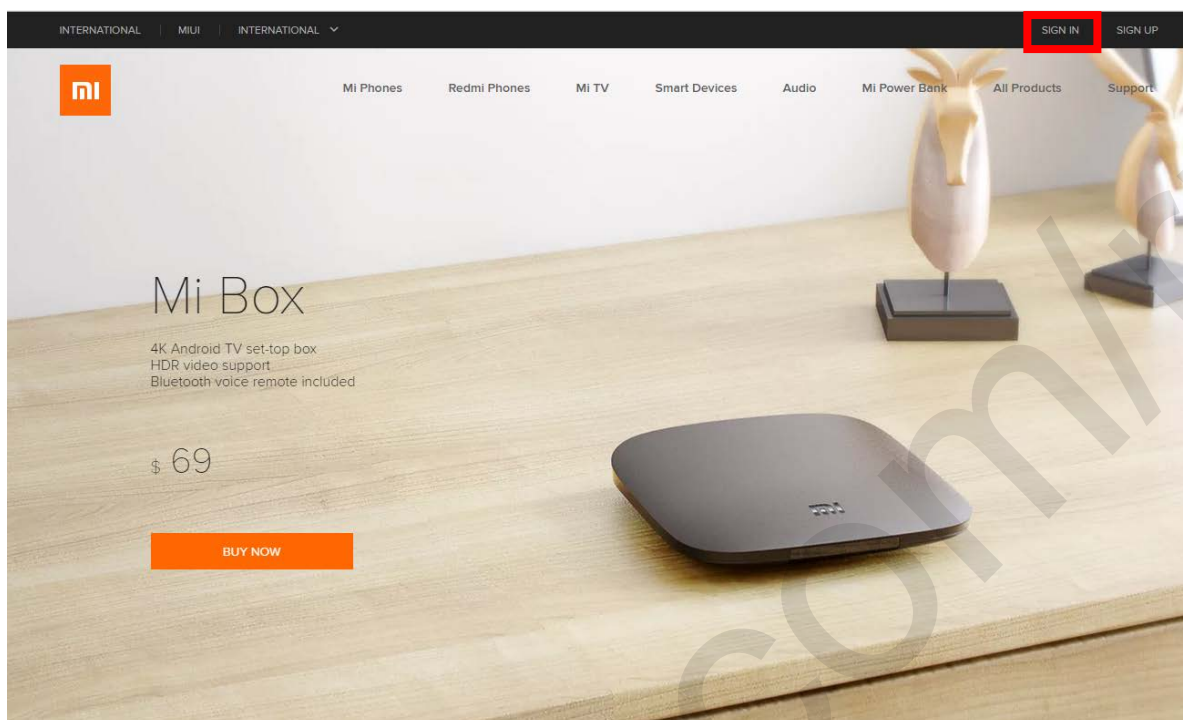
INTERNATIONAL | MIUI | INTERNATIONAL

SIGN IN SIGN UP

mi

Mi Phones Redmi Phones Mi TV Smart Devices Audio Mi Power Bank All Products Support

Mi Box

4K Android TV set-top box
HDR video support
Bluetooth voice remote included

$ 69

BUY NOW

mi

.com/